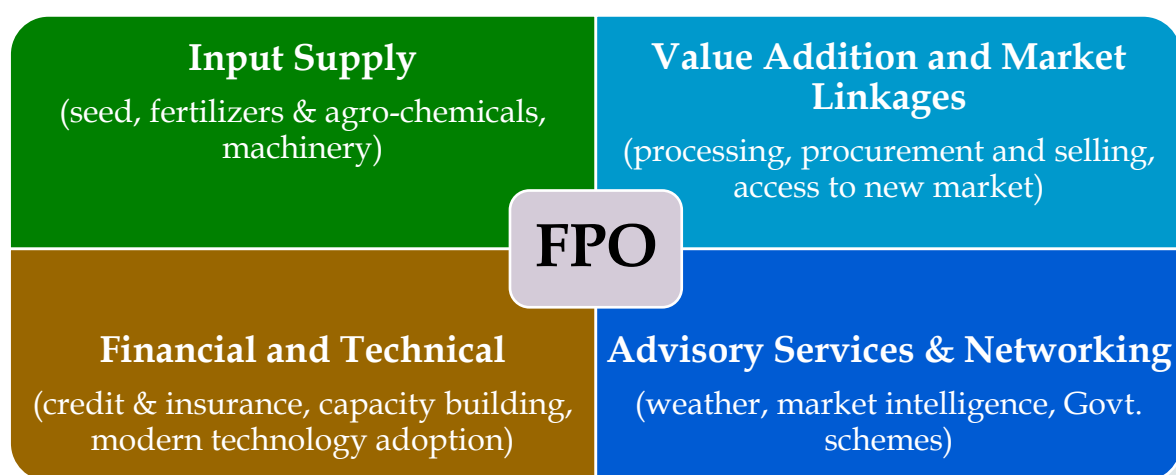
Input Supply
(seed, fertilizers & agro-chemicals, machinery)

Value Addition and Market Linkages
(processing, procurement and selling, access to new market)

FPO

Financial and Technical
(credit & insurance, capacity building, modern technology adoption)

Advisory Services & Networking
(weather, market intelligence, Govt. schemes)